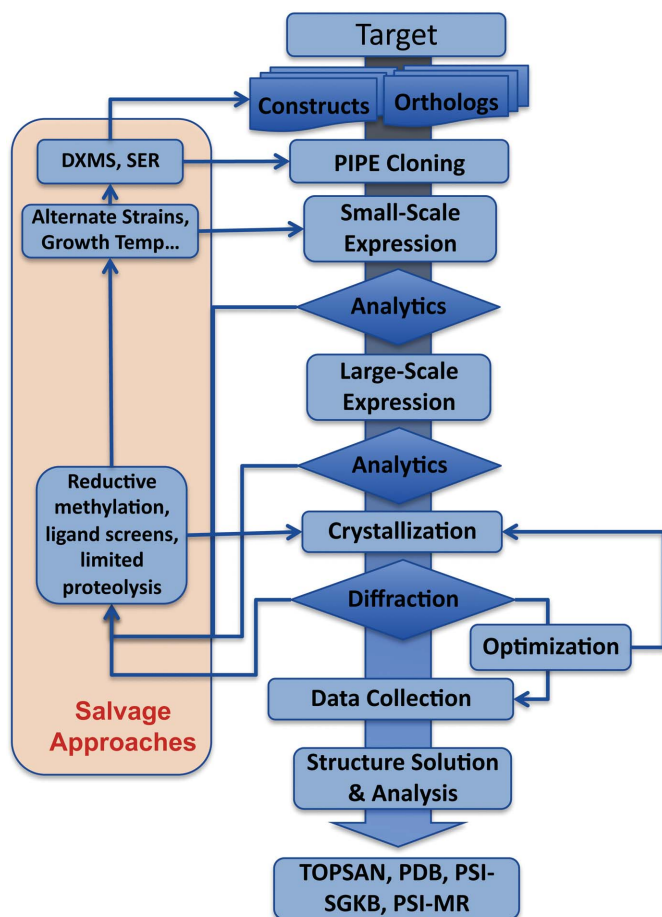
Target

Constructs

Orthologs

DXMS, SER

PIPE Cloning

Alternate Strains, Growth Temp…

Small-Scale Expression

Analytics

Large-Scale Expression

Analytics

Reductive methylation, ligand screens, limited proteolysis

Crystallization

Diffraction

Optimization

Data Collection

Salvage Approaches

Structure Solution & Analysis

TOPSAN, PDB, PSI-SGKB, PSI-MR